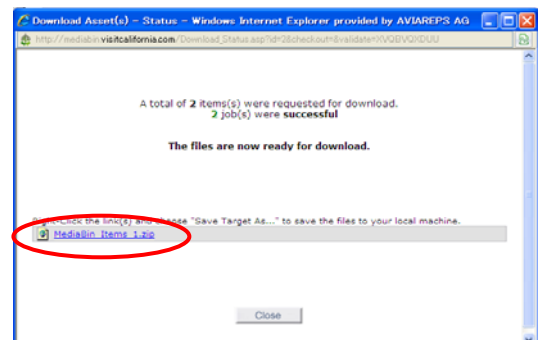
Download Asset(s) - Status - Windows Internet Explorer provided by AVIAREPS AG

http://mediabin.visitcalifornia.com/Download_Status.asp?id=28checkout=&validate=XVQBVQXDUU

A total of 2 items(s) were requested for download.
2 job(s) were successful

The files are now ready for download.

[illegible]-Click the link(s) and choose "Save Target As..." to save the files to your local machine.

MediaBin_Items_1.zip

Close